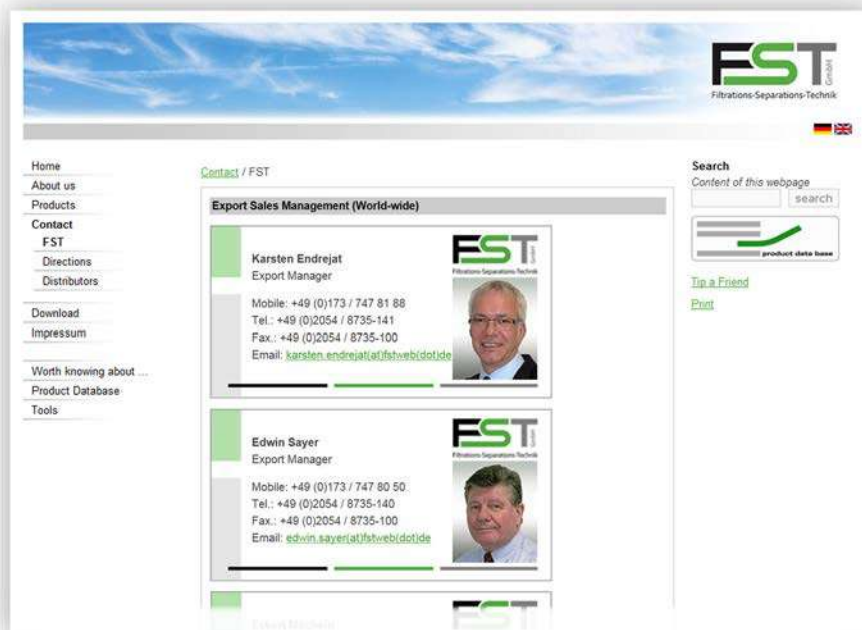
FST GmbH
Filtrations-Separations-Technik

Home
About us
Products
Contact
FST
Directions
Distributors
Download
Impressum
Worth knowing about ...
Product Database
Tools

Contact / FST

Export Sales Management (World-wide)

FST GmbH
Filtrations-Separations-Technik
Karsten Endrejat
Export Manager
Mobile: +49 (0)173 / 747 81 88
Tel.: +49 (0)2054 / 8735-141
Fax.: +49 (0)2054 / 8735-100
Email: karsten.endrejat(at)fstweb(dot)de

FST GmbH
Filtrations-Separations-Technik
Edwin Sayer
Export Manager
Mobile: +49 (0)173 / 747 80 50
Tel.: +49 (0)2054 / 8735-140
Fax.: +49 (0)2054 / 8735-100
Email: edwin.sayer(at)fstweb(dot)de

Search
Content of this webpage
search
product data base
Tip a Friend
Print